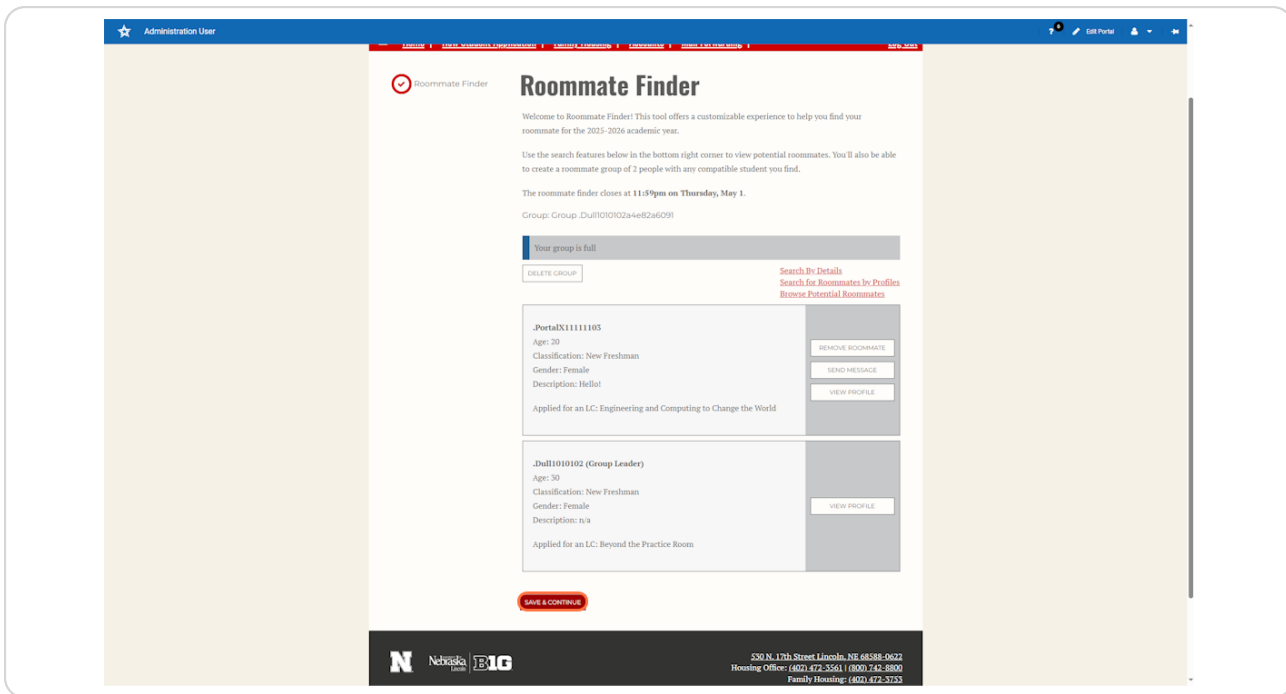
Administration User

0 Edit Portal

Home | New Student Application | Family Housing | Residents | Mail Forwarding | Log Out

Roommate Finder

Roommate Finder

Welcome to Roommate Finder! This tool offers a customizable experience to help you find your roommate for the 2025-2026 academic year.

Use the search features below in the bottom right corner to view potential roommates. You'll also be able to create a roommate group of 2 people with any compatible student you find.

The roommate finder closes at **11:59pm on Thursday, May 1.**

Group: Group .Dull1010102a4e82a6091

Your group is full

DELETE GROUP

Search By Details
Search for Roommates by Profiles
Browse Potential Roommates

.PortalX11111103
Age: 20
Classification: New Freshman
Gender: Female
Description: Hello!

Applied for an LC: Engineering and Computing to Change the World

REMOVE ROOMMATE
SEND MESSAGE
VIEW PROFILE

.Dull1010102 (Group Leader)
Age: 30
Classification: New Freshman
Gender: Female
Description: n/a

Applied for an LC: Beyond the Practice Room

VIEW PROFILE

SAVE & CONTINUE

N Nebraska Lincoln B1G

530 N. 17th Street Lincoln, NE 68588-0622
Housing Office: (402) 472-3561 | (800) 742-8800
Family Housing: (402) 472-3753